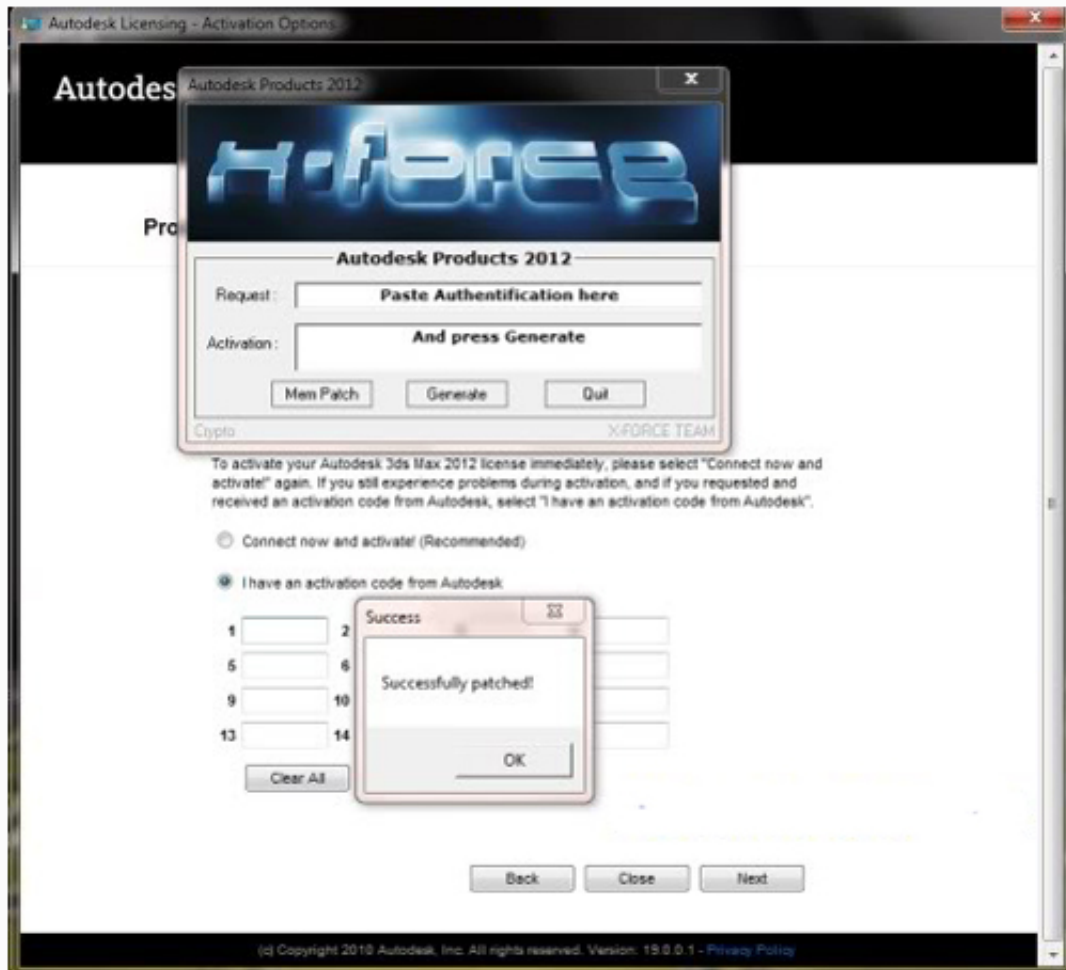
Autodesk Licensing - Activation Options

Autodes

Pro

Autodesk Products 2012

X-FORCE

Autodesk Products 2012

Request : Paste Authentification here

Activation : And press Generate

Mem Patch Generate Quit

Crypto X-FORCE TEAM

To activate your Autodesk 3ds Max 2012 license immediately, please select "Connect now and activate!" again. If you still experience problems during activation, and if you requested and received an activation code from Autodesk, select "I have an activation code from Autodesk".

Connect now and activate! (Recommended)

I have an activation code from Autodesk

1 2
5 6
9 10
13 14

Clear All

Success

Successfully patched!

OK

Back Close Next

(c) Copyright 2010 Autodesk, Inc. All rights reserved. Version: 19.0.0.1 - Privacy Policy